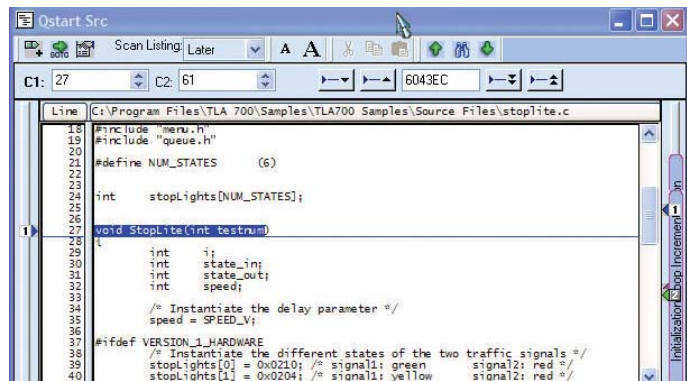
Qstart Src

Scan Listing: Later

C1: 27 C2: 61 6043EC

Line C:\Program Files\TLA 700\Samples\TLA700 Samples\Source Files\stoplite.c

18 #include "menu.h"
19 #include "queue.h"
20
21 #define NUM_STATES (6)
22
23
24 int stopLights[NUM_STATES];
25
26
27 void StopLite(int testnum)
28 {
29 int i;
30 int state_in;
31 int state_out;
32 int speed;
33
34 /* Instantiate the delay parameter */
35 speed = SPEED_V;
36
37 #ifdef VERSION_1_HARDWARE
38 /* Instantiate the different states of the two traffic signals */
39 stopLights[0] = 0x0210; /* signal1: green signal2: red */
40 stopLights[1] = 0x0204; /* signal1: yellow signal2: red */

1

Initialization Loop Increment